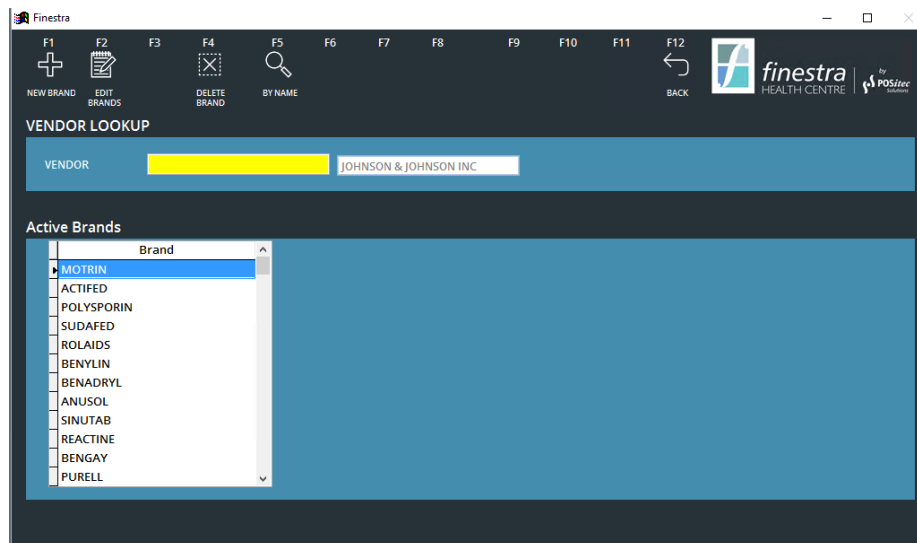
Finestra

F1 NEW BRAND
F2 EDIT BRANDS
F3
F4 DELETE BRAND
F5 BY NAME
F6
F7
F8
F9
F10
F11
F12 BACK

finestra HEALTH CENTRE by POSitec Solutions

VENDOR LOOKUP

VENDOR JOHNSON & JOHNSON INC

Active Brands

| Brand |
|---|
| MOTRIN |
| ACTIFED |
| POLYSPORIN |
| SUDAFED |
| ROLAIDS |
| BENYLIN |
| BENADRYL |
| ANUSOL |
| SINUTAB |
| REACTINE |
| BENGAY |
| PURELL |